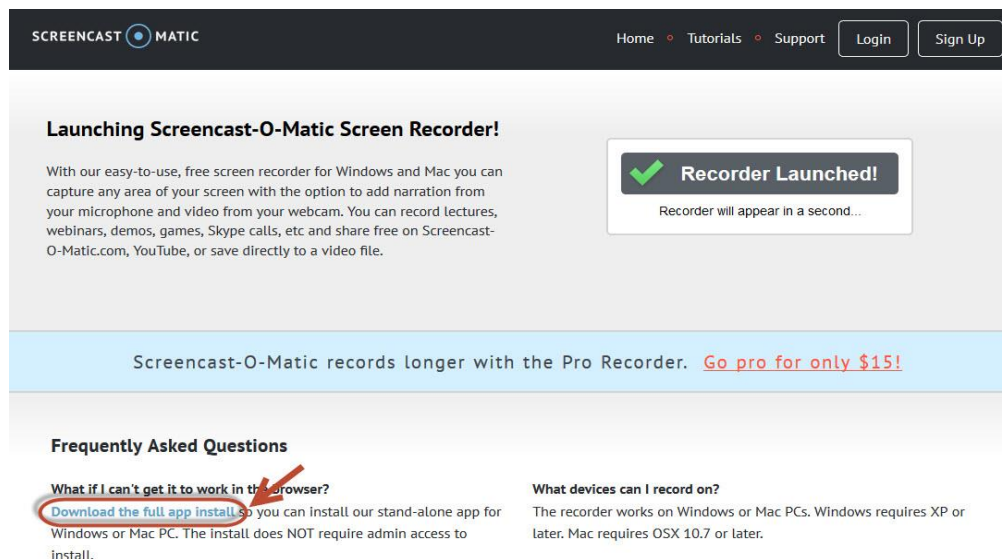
SCREENCAST MATIC

Home • Tutorials • Support Login Sign Up

Launching Screencast-O-Matic Screen Recorder!

With our easy-to-use, free screen recorder for Windows and Mac you can capture any area of your screen with the option to add narration from your microphone and video from your webcam. You can record lectures, webinars, demos, games, Skype calls, etc and share free on Screencast-O-Matic.com, YouTube, or save directly to a video file.

Recorder Launched!

Recorder will appear in a second...

Screencast-O-Matic records longer with the Pro Recorder. Go pro for only $15!

Frequently Asked Questions

What if I can't get it to work in the browser?

Download the full app install so you can install our stand-alone app for Windows or Mac PC. The install does NOT require admin access to install.

What devices can I record on?

The recorder works on Windows or Mac PCs. Windows requires XP or later. Mac requires OSX 10.7 or later.